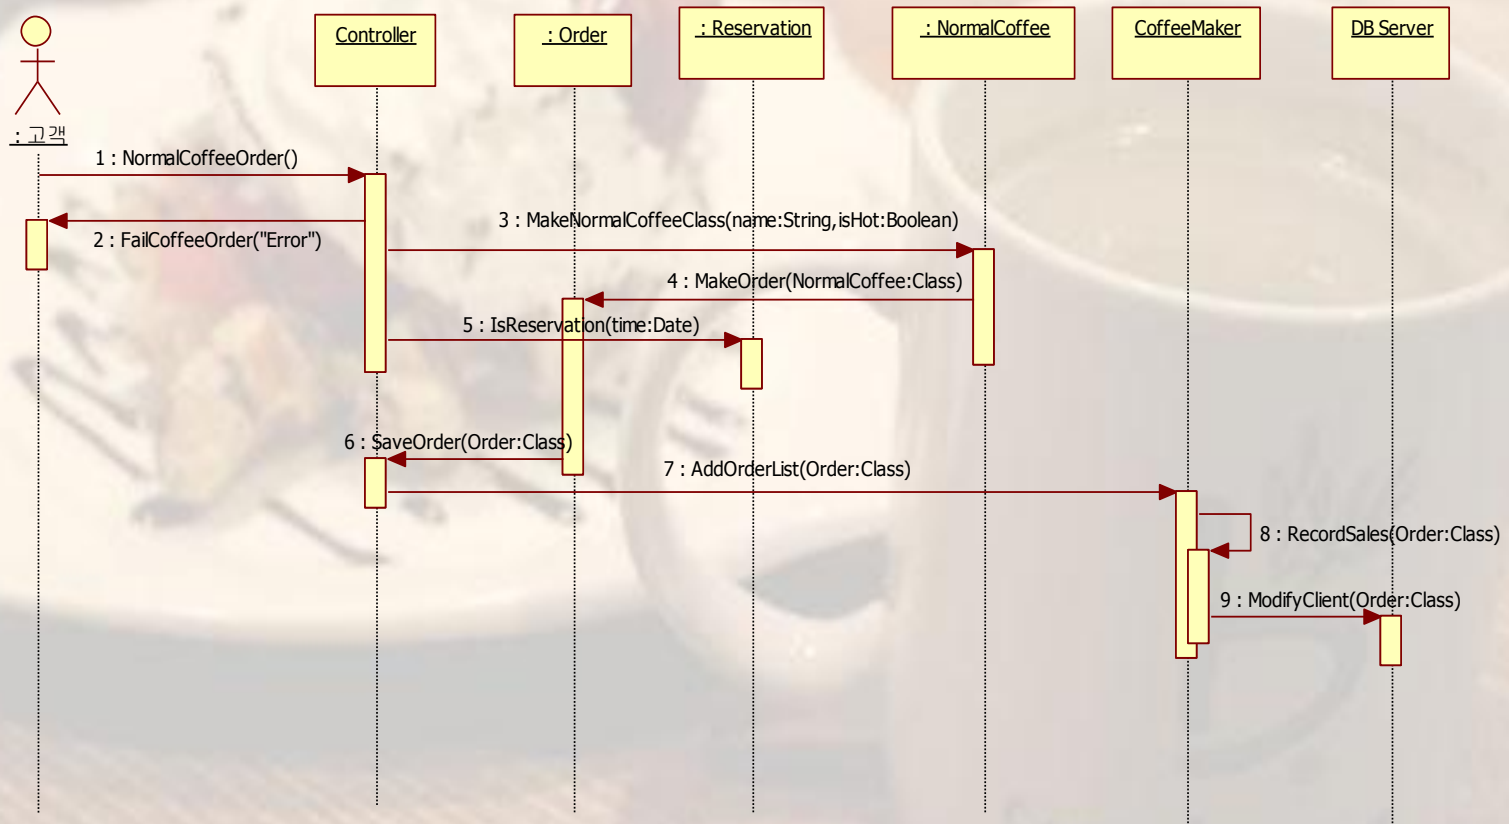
: 고객

Controller

: Order

: Reservation

: NormalCoffee

CoffeeMaker

DB Server

1 : NormalCoffeeOrder()

2 : FailCoffeeOrder("Error")

3 : MakeNormalCoffeeClass(name:String,isHot:Boolean)

4 : MakeOrder(NormalCoffee:Class)

5 : IsReservation(time:Date)

6 : SaveOrder(Order:Class)

7 : AddOrderList(Order:Class)

8 : RecordSales(Order:Class)

9 : ModifyClient(Order:Class)